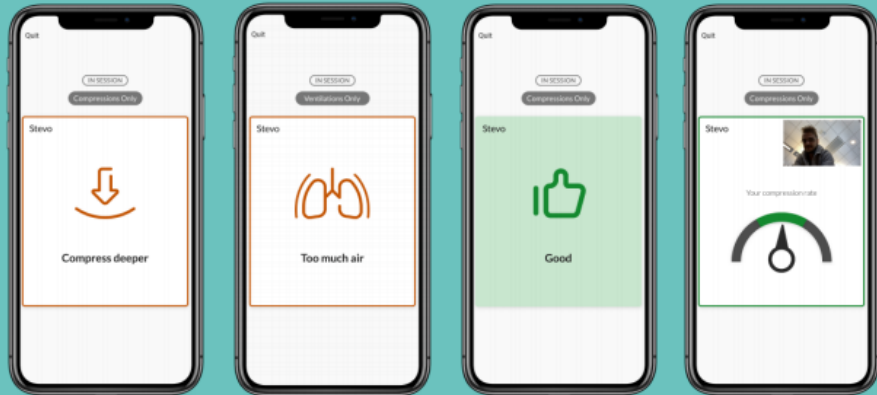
Quit

IN SESSION

Compressions Only

Stevo

Compress deeper

Quit

IN SESSION

Ventilations Only

Stevo

Too much air

Quit

IN SESSION

Compressions Only

Stevo

Good

Quit

IN SESSION

Compressions Only

Stevo

Your compression rate